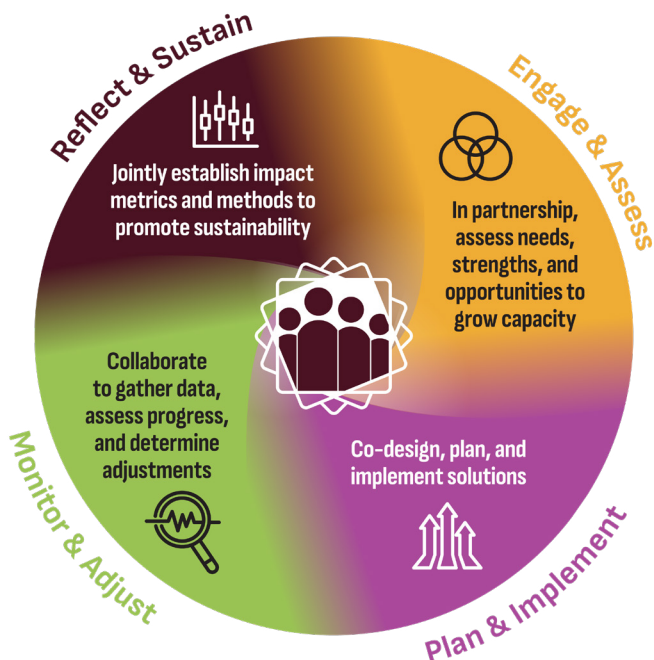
Reflect & Sustain

Jointly establish impact metrics and methods to promote sustainability

Engage & Assess

In partnership, assess needs, strengths, and opportunities to grow capacity

Plan & Implement

Co-design, plan, and implement solutions

Monitor & Adjust

Collaborate to gather data, assess progress, and determine adjustments